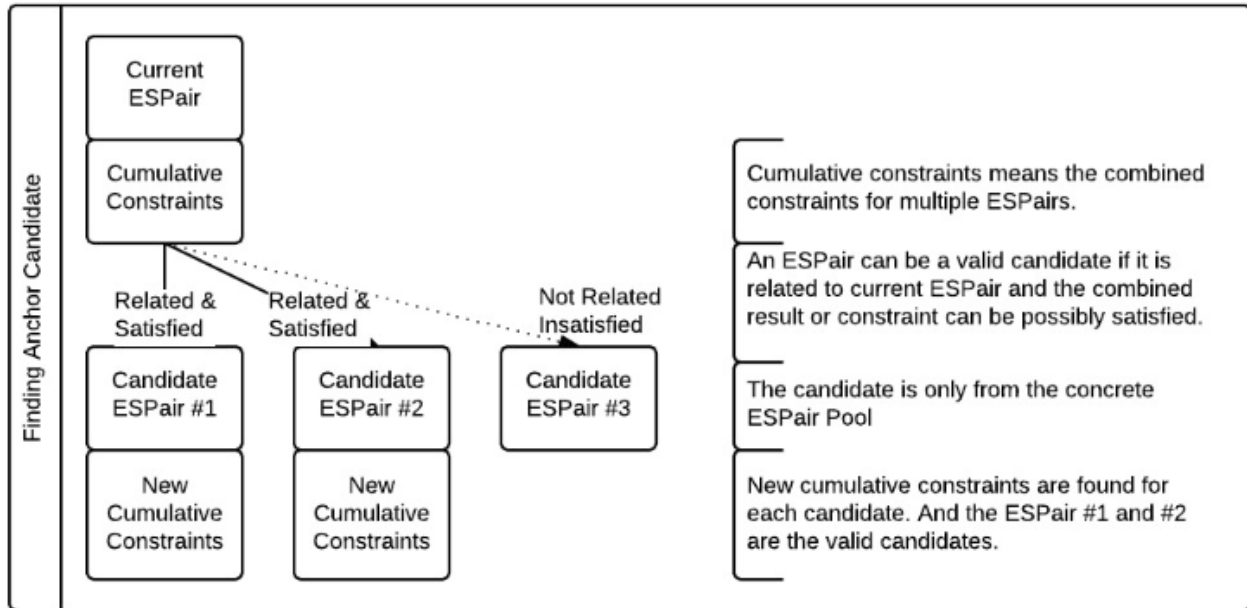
Finding Anchor Candidate

Current ESPair

Cumulative Constraints

Related & Satisfied

Related & Satisfied

Not Related Insatisfied

Candidate ESPair #1

Candidate ESPair #2

Candidate ESPair #3

New Cumulative Constraints

New Cumulative Constraints

Cumulative constraints means the combined constraints for multiple ESPairs.

An ESPair can be a valid candidate if it is related to current ESPair and the combined result or constraint can be possibly satisfied.

The candidate is only from the concrete ESPair Pool

New cumulative constraints are found for each candidate. And the ESPair #1 and #2 are the valid candidates.